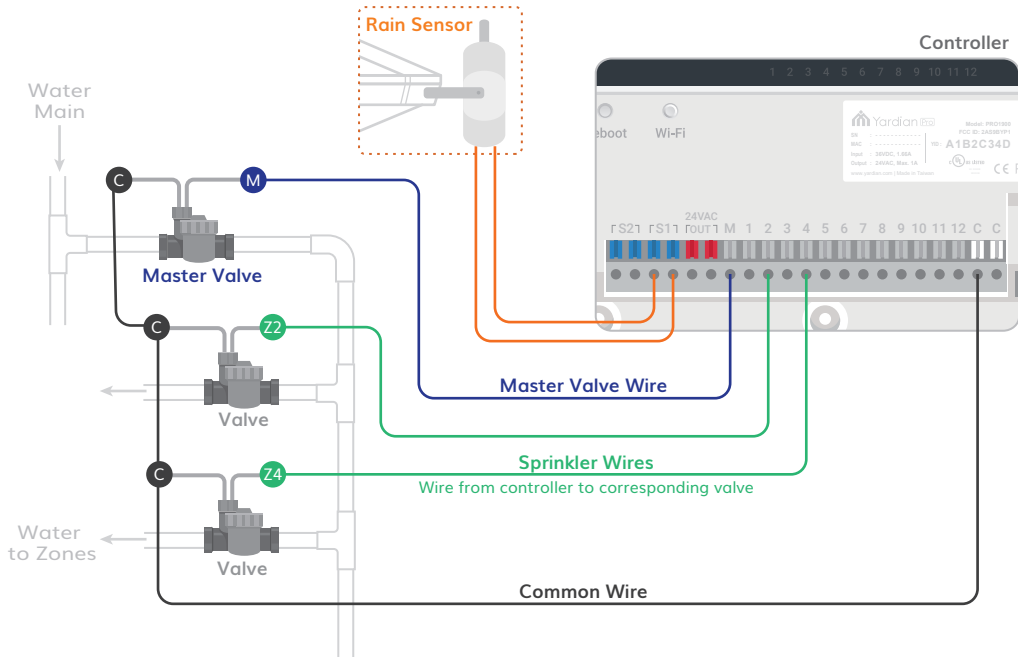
Rain Sensor

Controller

1 2 3 4 5 6 7 8 9 10 11 12

eboot Wi-Fi

Yardian

Model: PRO1000
FCC ID: 2AD8EYP1
A1B2C34D

SN
MAC
Input : 24VDC, 1.00A
Output : 24VAC, Max. 1A

www.yardian.com | Made in Taiwan

Water Main

C M

Master Valve

S2 S1 24VAC OUT M 1 2 3 4 5 6 7 8 9 10 11 12 C C

C Z2

Valve

Master Valve Wire

C Z4

Sprinkler Wires

Wire from controller to corresponding valve

Water to Zones

Valve

Common Wire